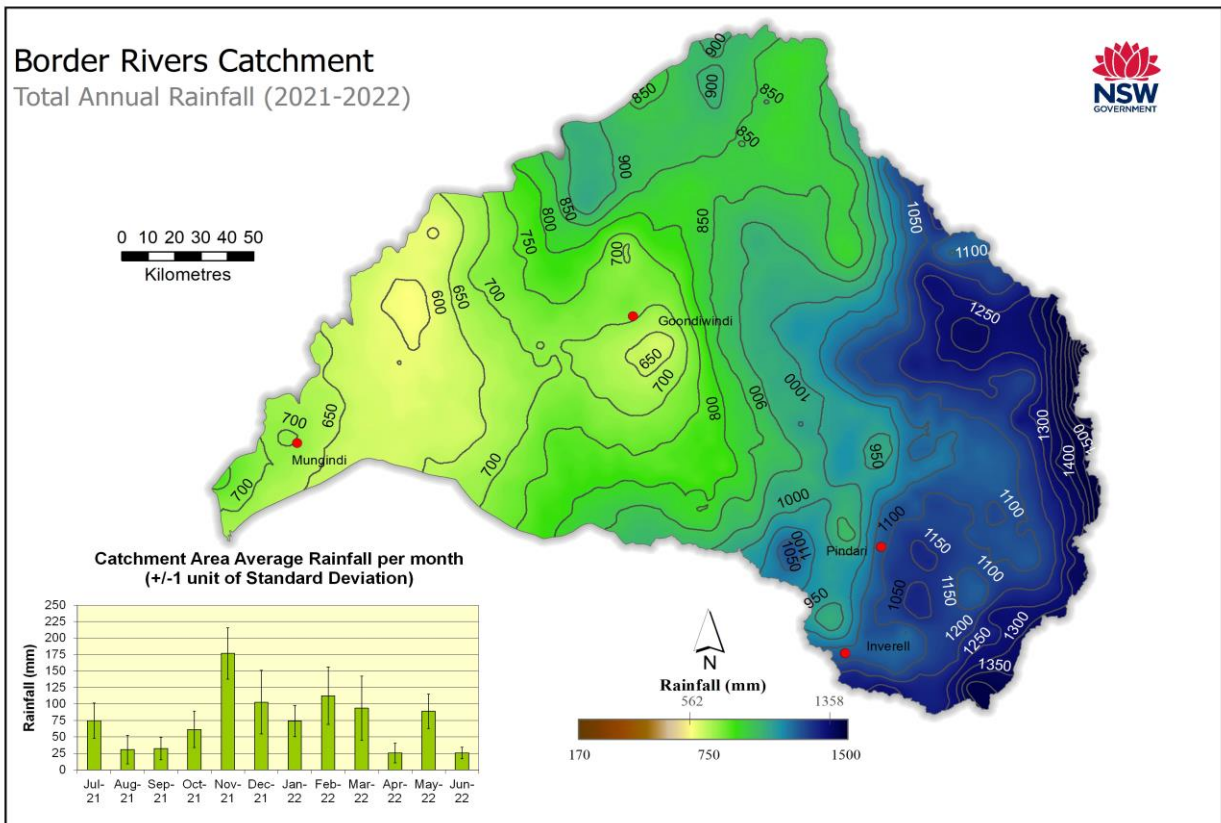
Border Rivers Catchment
Total Annual Rainfall (2021-2022)

NSW GOVERNMENT

0 10 20 30 40 50
Kilometres

900
850
900
850
850
900
850
800
750
850
700
1050
1100
1250
600
650
700
Goondiwindi
650
700
1000
900
800
700
650
Mungindi
700
700
950
1300
1400
1000
1100
1100
1050
1100
Pindari
1150
1100
1150
1050
950
1200
1300
1250
Inverell
1350

N

Rainfall (mm)
562
1358
170
750
1500

Catchment Area Average Rainfall per month
(+/-1 unit of Standard Deviation)

Rainfall (mm)
250
225
200
175
150
125
100
75
50
25
0

Jul-21
Aug-21
Sep-21
Oct-21
Nov-21
Dec-21
Jan-22
Feb-22
Mar-22
Apr-22
May-22
Jun-22